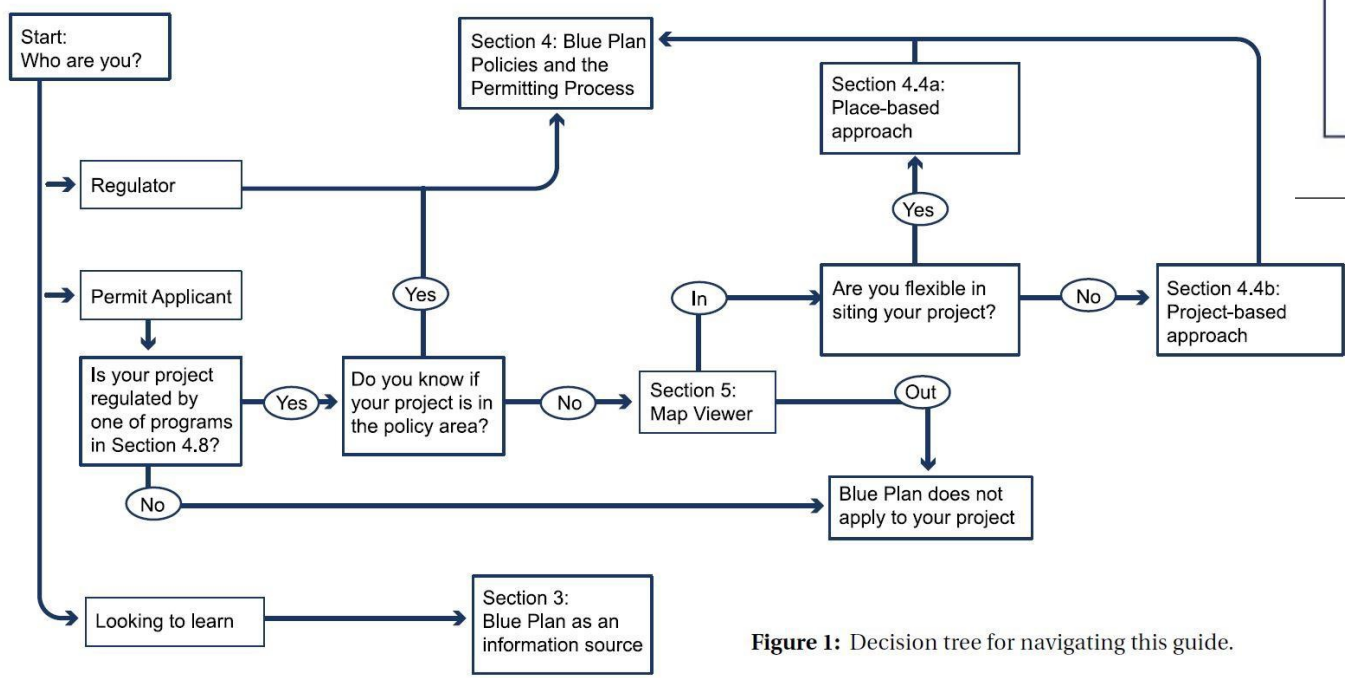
Start:
Who are you?

Section 4: Blue Plan Policies and the Permitting Process

Section 4.4a: Place-based approach

Regulator

Yes

Permit Applicant

Yes

In

Are you flexible in siting your project?

No

Section 4.4b: Project-based approach

Is your project regulated by one of programs in Section 4.8?

Yes

Do you know if your project is in the policy area?

No

Section 5: Map Viewer

Out

No

Blue Plan does not apply to your project

Looking to learn

Section 3: Blue Plan as an information source

**Figure 1:** Decision tree for navigating this guide.